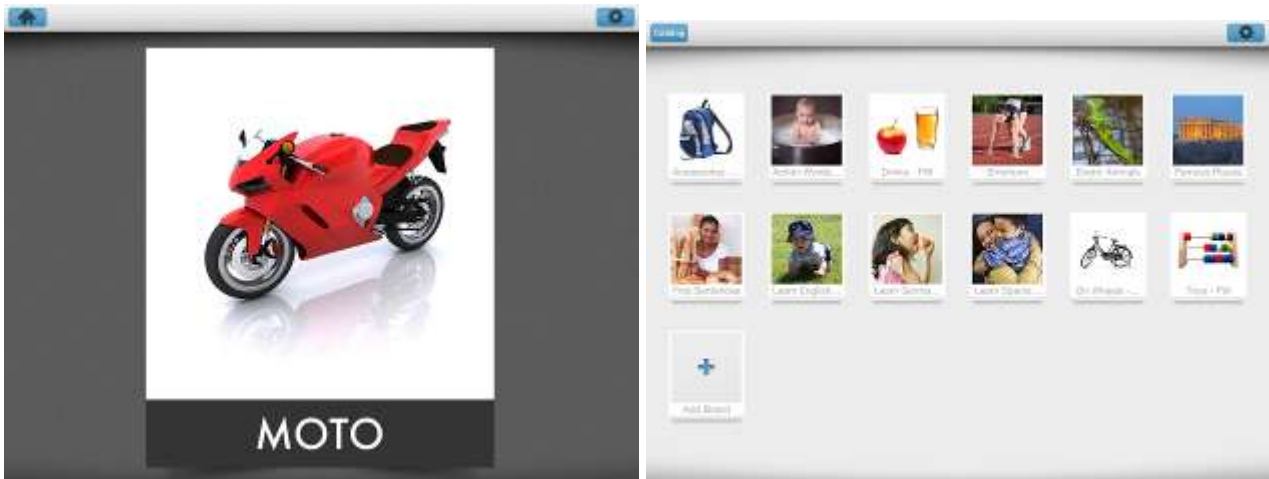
MOTO

Catalog

Accessories ...

Action Words ...

Drinks - PM

Emotions

Exotic Animals

Famous Places

First Sentences

Learn English ...

Learn Germa...

Learn Spanis...

On Wheels - ...

Toys - PM

+

Add Board